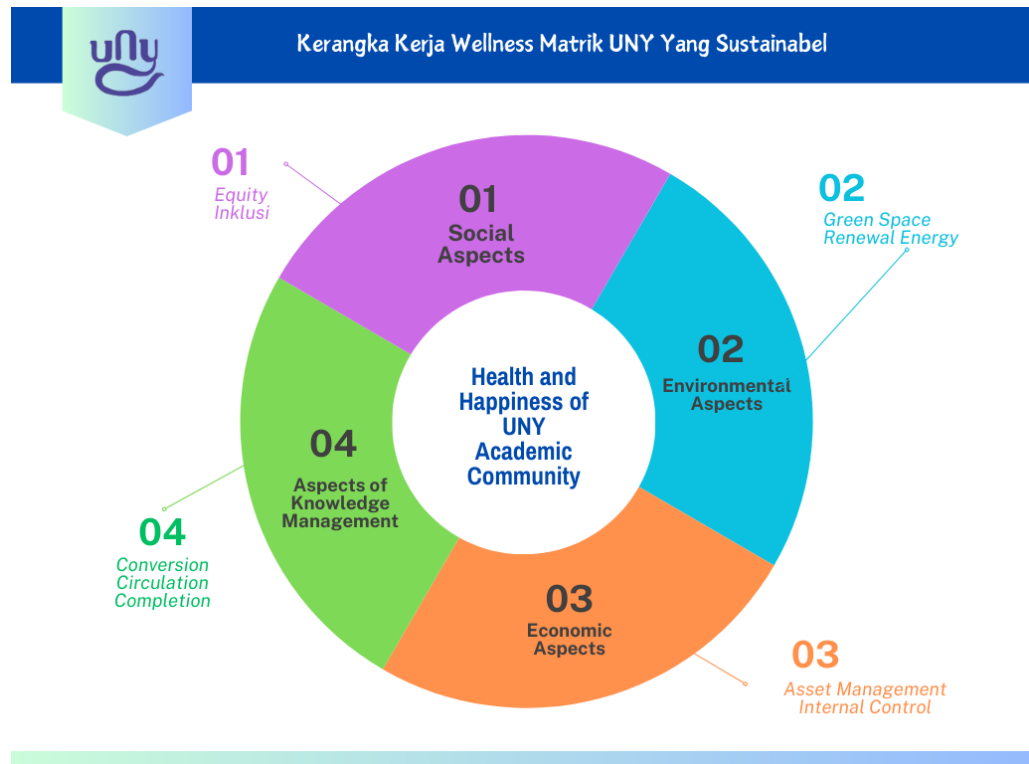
uNy

Kerangka Kerja Wellness Matrik UNY Yang Sustainabel

01
Equity
Inklusi

01
Social Aspects

02
Green Space
Renewal Energy

02
Environmental Aspects

Health and Happiness of UNY Academic Community

04
Aspects of Knowledge Management

04
Conversion
Circulation
Completion

03
Economic Aspects

03
Asset Management
Internal Control